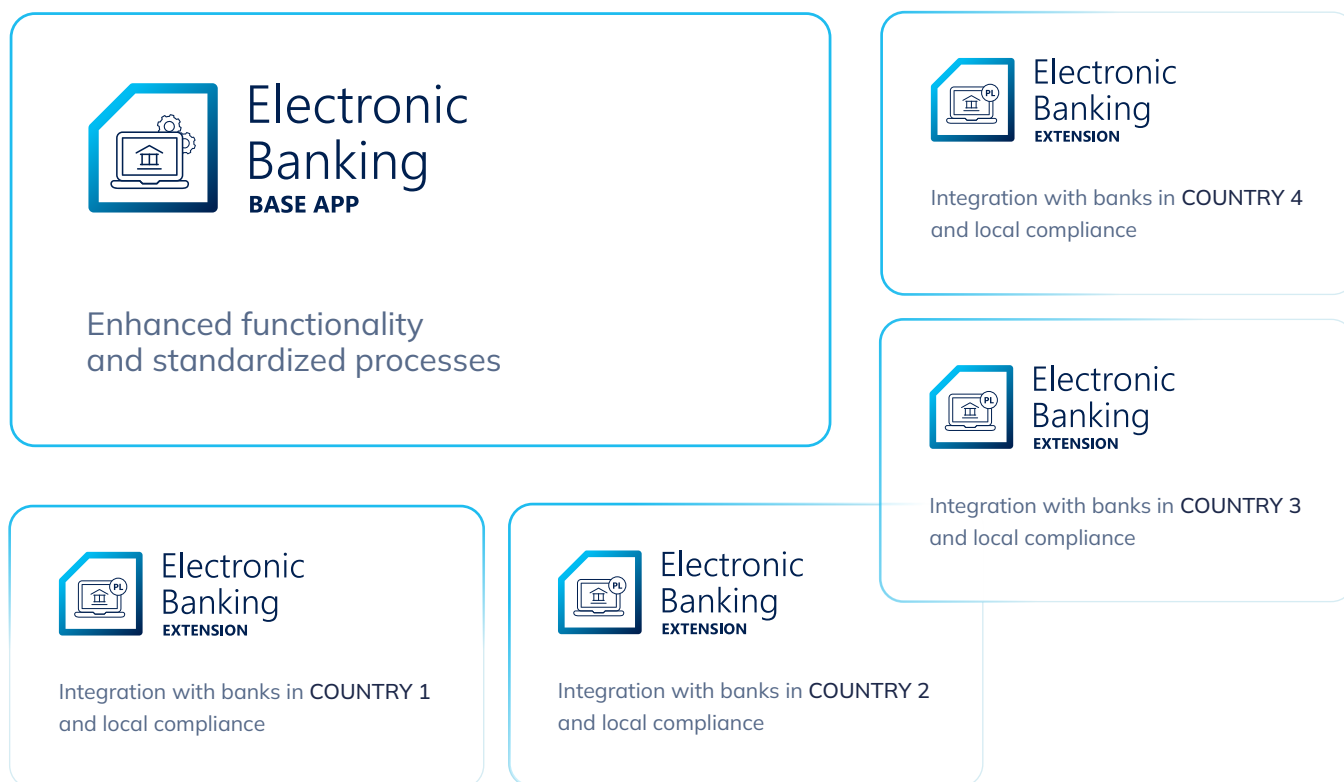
Electronic Banking
BASE APP

Enhanced functionality and standardized processes

PL
Electronic Banking
EXTENSION

Integration with banks in COUNTRY 4 and local compliance

PL
Electronic Banking
EXTENSION

Integration with banks in COUNTRY 3 and local compliance

PL
Electronic Banking
EXTENSION

Integration with banks in COUNTRY 1 and local compliance

PL
Electronic Banking
EXTENSION

Integration with banks in COUNTRY 2 and local compliance